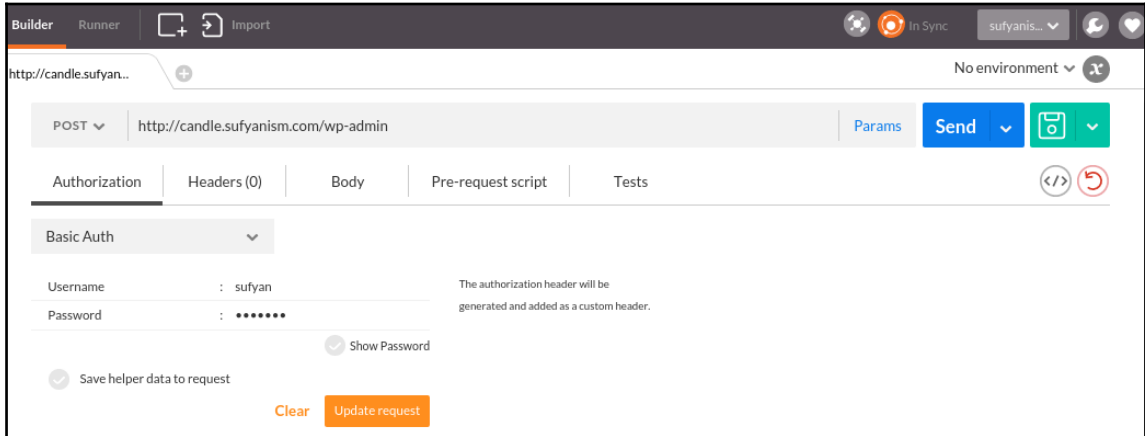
Builder Runner Import

In Sync sufyanis...

http://candle.sufyan...

No environment

POST http://candle.sufyanism.com/wp-admin Params Send

Authorization Headers (0) Body Pre-request script Tests

Basic Auth

Username : sufyan
Password : •••••••

Show Password

The authorization header will be generated and added as a custom header.

Save helper data to request

Clear Update request